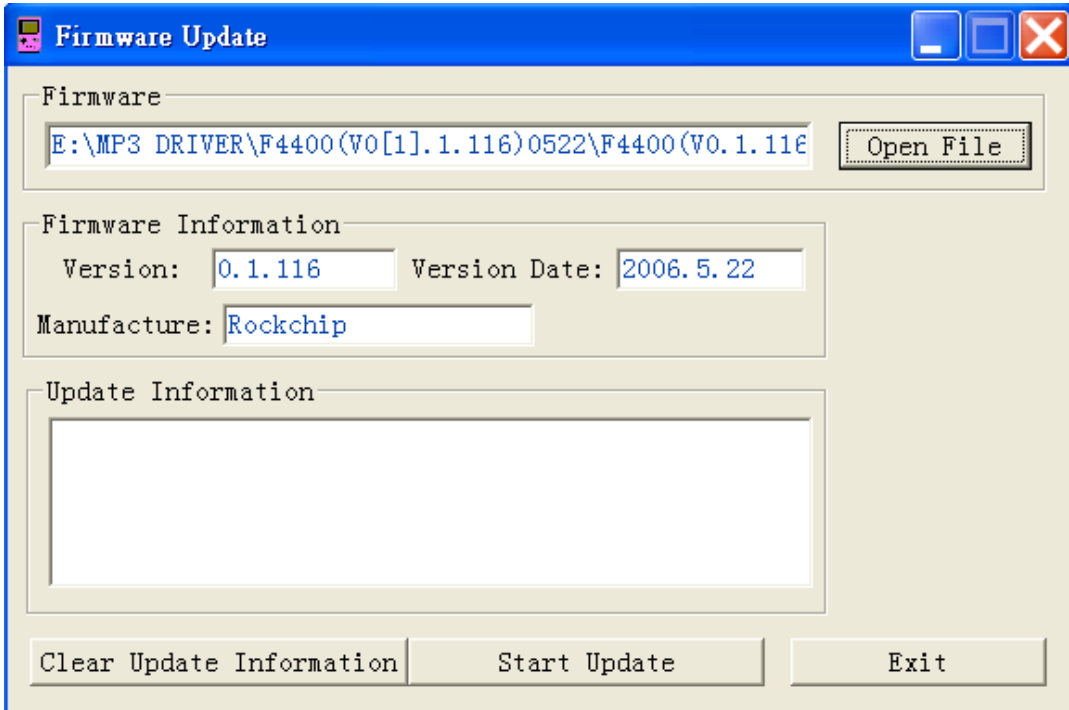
Firmware Update

Firmware

E:\MP3 DRIVER\F4400(V0[1].1.116)0522\F4400(V0.1.116

Open File

Firmware Information

Version: 0.1.116

Version Date: 2006.5.22

Manufacture: Rockchip

Update Information

Clear Update Information

Start Update

Exit